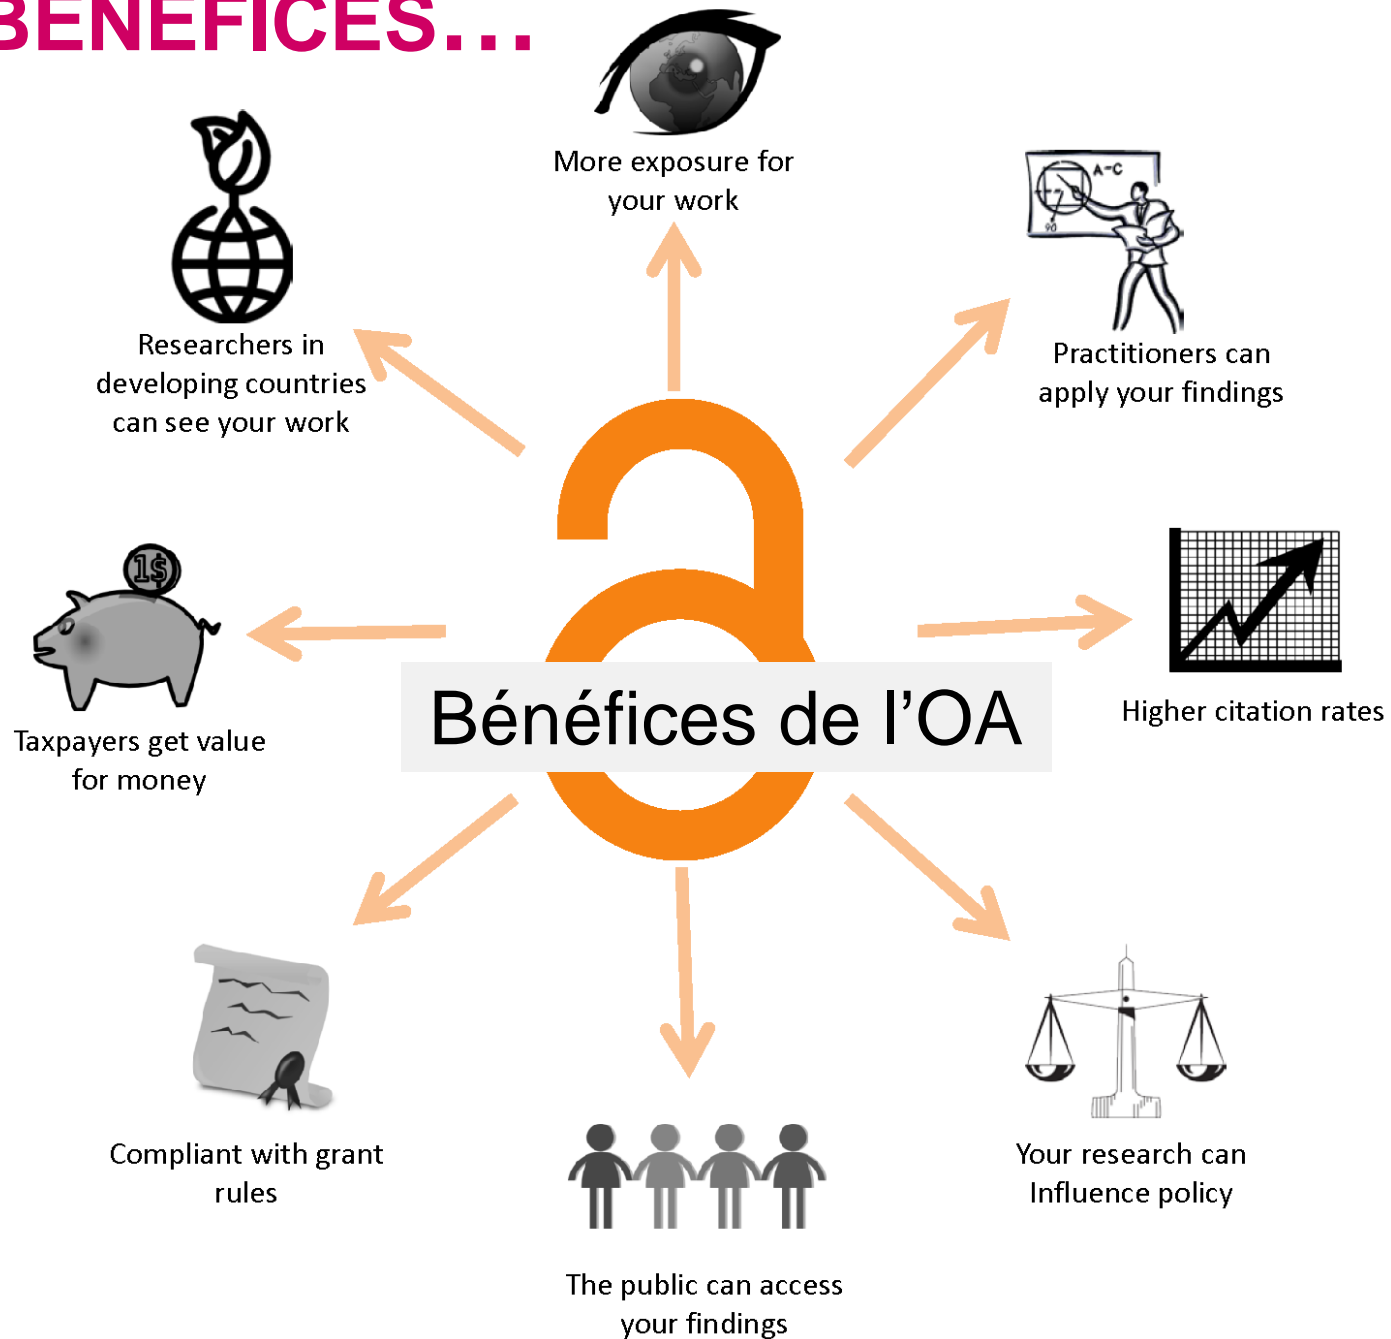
BENEFICES…

More exposure for your work

Researchers in developing countries can see your work

A–C

90

Practitioners can apply your findings

1$

Taxpayers get value for money

Bénéfices de l'OA

Higher citation rates

Compliant with grant rules

The public can access your findings

Your research can Influence policy